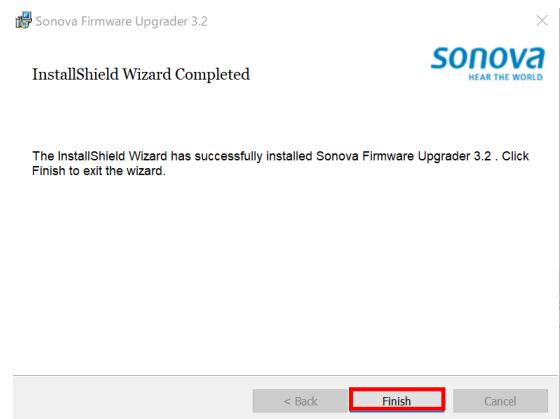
Sonova Firmware Upgrader 3.2

×

InstallShield Wizard Completed

sonova
HEAR THE WORLD

The InstallShield Wizard has successfully installed Sonova Firmware Upgrader 3.2 . Click Finish to exit the wizard.

< Back

Finish

Cancel